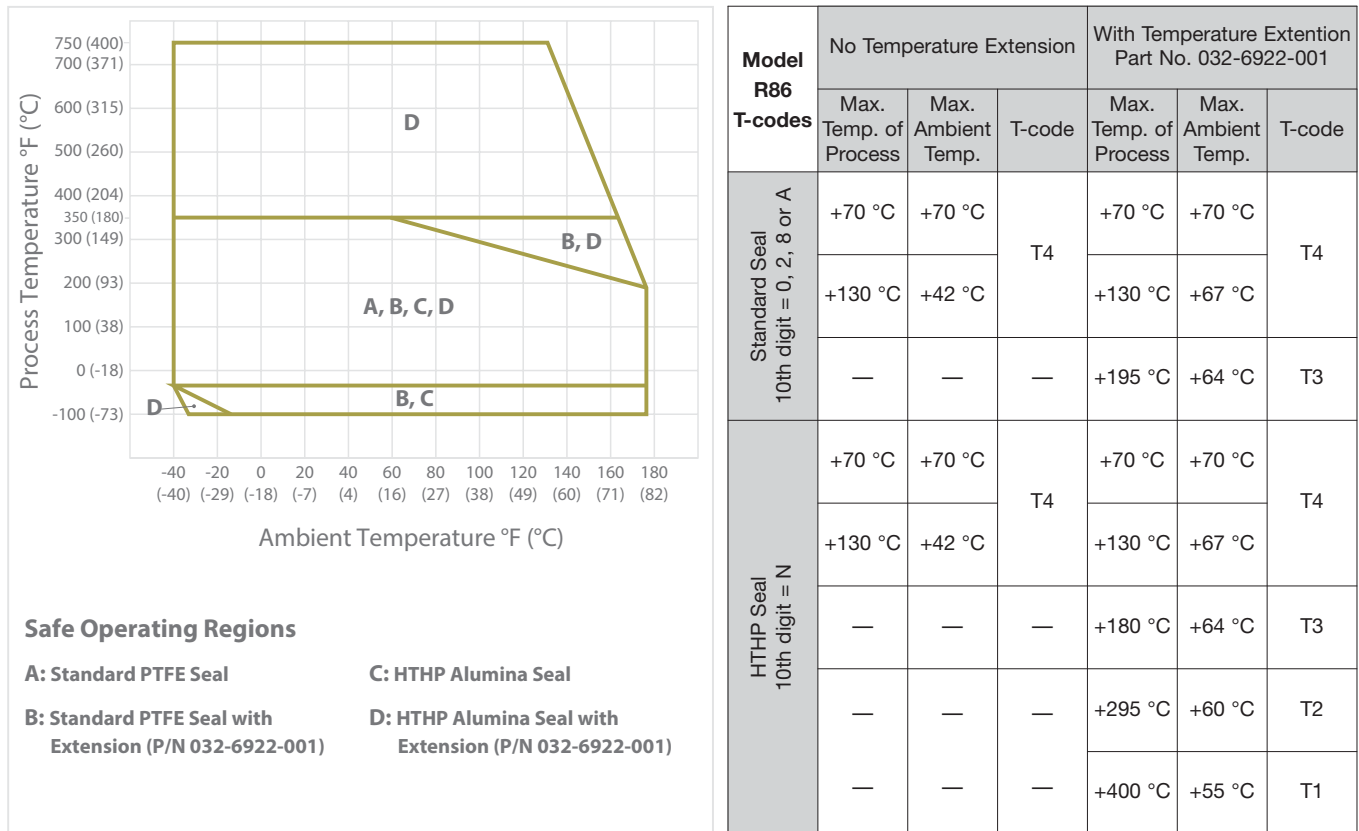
Process Temperature °F (°C)

750 (400)
700 (371)
600 (315)
500 (260)
400 (204)
350 (180)
300 (149)
200 (93)
100 (38)
0 (-18)
-100 (-73)

D

B, D

A, B, C, D

B, C

D

-40 (-40) -20 (-29) 0 (-18) 20 (-7) 40 (4) 60 (16) 80 (27) 100 (38) 120 (49) 140 (60) 160 (71) 180 (82)

Ambient Temperature °F (°C)

**Safe Operating Regions**

**A:** Standard PTFE Seal

**B:** Standard PTFE Seal with Extension (P/N 032-6922-001)

**C:** HTHP Alumina Seal

**D:** HTHP Alumina Seal with Extension (P/N 032-6922-001)

| Model R86 T-codes | No Temperature Extension | | | With Temperature Extention Part No. 032-6922-001 | | |
|---|---|---|---|---|---|---|
| | Max. Temp. of Process | Max. Ambient Temp. | T-code | Max. Temp. of Process | Max. Ambient Temp. | T-code |
| Standard Seal 10th digit = 0, 2, 8 or A | +70 °C | +70 °C | T4 | +70 °C | +70 °C | T4 |
| | +130 °C | +42 °C | | +130 °C | +67 °C | |
| | — | — | — | +195 °C | +64 °C | T3 |
| HTHP Seal 10th digit = N | +70 °C | +70 °C | T4 | +70 °C | +70 °C | T4 |
| | +130 °C | +42 °C | | +130 °C | +67 °C | |
| | — | — | — | +180 °C | +64 °C | T3 |
| | — | — | — | +295 °C | +60 °C | T2 |
| | — | — | — | +400 °C | +55 °C | T1 |